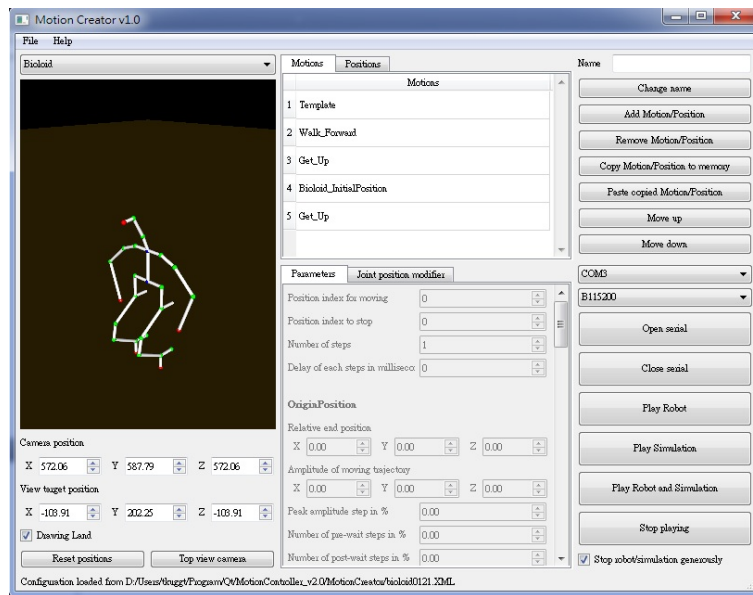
Motion Creator v1.0

File Help

Bioloid

Motions | Positions

| | Motions |
|---|---|
| 1 | Template |
| 2 | Walk_Forward |
| 3 | Get_Up |
| 4 | Bioloid_InitialPosition |
| 5 | Get_Up |

Name

Change name

Add Motion/Position

Remove Motion/Position

Copy Motion/Position to memory

Paste copied Motion/Position

Move up

Move down

Parameters | Joint position modifier

Position index for moving 0

Position index to stop 0

Number of steps 1

Delay of each steps in millisecc 0

OriginPosition

Relative end position

X 0.00 Y 0.00 Z 0.00

Amplitude of moving trajectory

X 0.00 Y 0.00 Z 0.00

Peak amplitude step in % 0.00

Number of pre-wait steps in % 0.00

Number of post-wait steps in % 0.00

COM3

B115200

Open serial

Close serial

Play Robot

Play Simulation

Play Robot and Simulation

Stop playing

Stop robot/simulation generously

Camera position

X 572.06 Y 587.79 Z 572.06

View target position

X -103.91 Y 202.25 Z -103.91

Drawing Land

Reset positions

Top view camera

Configuration loaded from D:/Users/tkugg/Program/Qt/MotionController_v2.0/MotionCreator/bioloid0121.XML